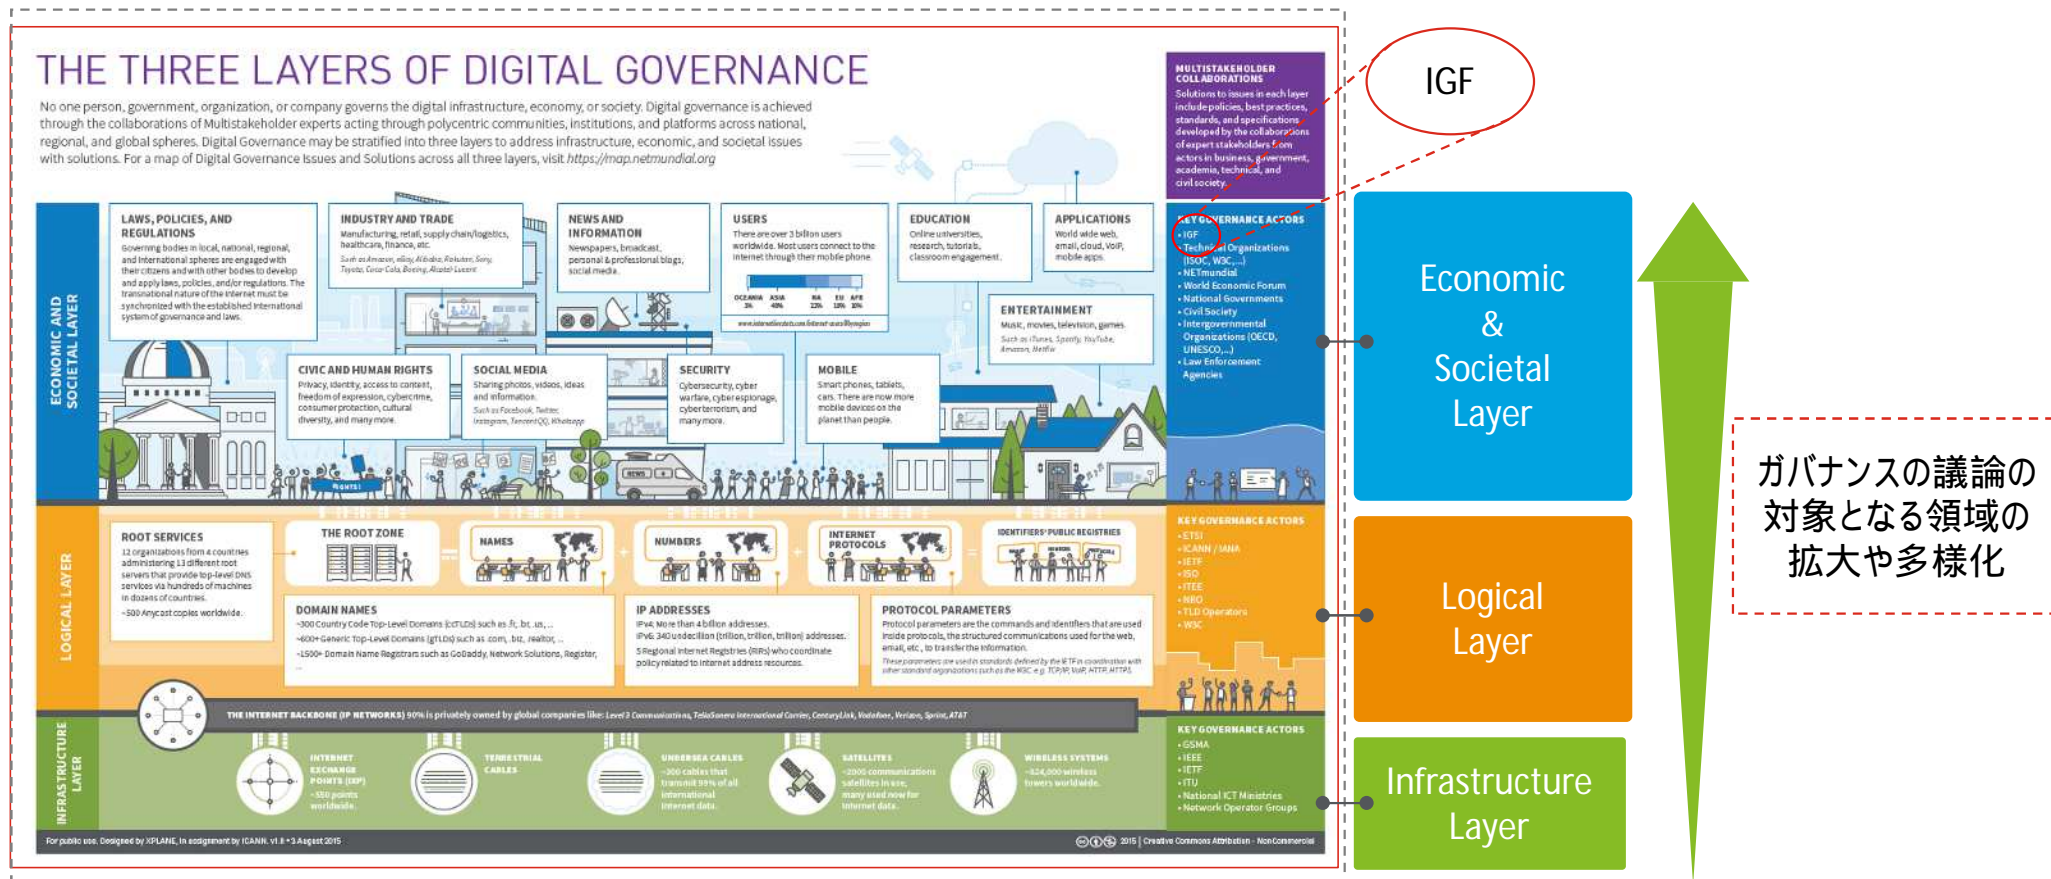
THE THREE LAYERS OF DIGITAL GOVERNANCE

No one person, government, organization, or company governs the digital infrastructure, economy, or society. Digital governance is achieved through the collaborations of Multistakeholder experts acting through polycentric communities, institutions, and platforms across national, regional, and global spheres. Digital Governance may be stratified into three layers to address infrastructure, economic, and societal issues with solutions. For a map of Digital Governance Issues and Solutions across all three layers, visit https://map.netmundial.org

MULTISTAKEHOLDER COLLABORATIONS
Solutions to issues in each layer include policies, best practices, standards, and specifications developed by the collaborations of expert stakeholders from actors in business, government, academia, technical, and civil society.

ECONOMIC AND SOCIETAL LAYER

LAWS, POLICIES, AND REGULATIONS
Governing bodies in local, national, regional, and international spheres are engaged with their citizens and with other bodies to develop and apply laws, policies, and/or regulations. The transnational nature of the Internet must be synchronized with the established international system of governance and laws.

INDUSTRY AND TRADE
Manufacturing, retail, supply chain/logistics, healthcare, finance, etc.
Such as Amazon, eBay, Alibaba, Rakuten, Sony, Toyota, Coca Cola, Boeing, Alcatel-Lucent

NEWS AND INFORMATION
Newspapers, broadcast, personal & professional blogs, social media.

USERS
There are over 3 billion users worldwide. Most users connect to the Internet through their mobile phone.
OCEANIA ASIA NA EU AFR
www.internetlivestats.com/internet-users/#byregion

EDUCATION
Online universities, research, tutorials, classroom engagement.

APPLICATIONS
World wide web, email, cloud, VoIP, mobile apps.

ENTERTAINMENT
Music, movies, television, games.
Such as iTunes, Spotify, YouTube, Amazon, Netflix

CIVIC AND HUMAN RIGHTS
Privacy, identity, access to content, freedom of expression, cybercrime, consumer protection, cultural diversity, and many more.

SOCIAL MEDIA
Sharing photos, videos, ideas and information.
Such as Facebook, Twitter, Instagram, TencentQQ, Whatsapp

SECURITY
Cybersecurity, cyber warfare, cyberespionage, cyberterrorism, and many more.

MOBILE
Smart phones, tablets, cars. There are now more mobile devices on the planet than people.

RIGHTS!
NEWS

KEY GOVERNANCE ACTORS
• IGF
• Technical Organizations (ISOC, W3C,...)
• NETmundial
• World Economic Forum
• National Governments
• Civil Society
• Intergovernmental Organizations (OECD, UNESCO,...)
• Law Enforcement Agencies

LOGICAL LAYER

ROOT SERVICES
12 organizations from 4 countries administering 13 different root servers that provide top-level DNS services via hundreds of machines in dozens of countries.
~500 Anycast copies worldwide.

THE ROOT ZONE
NAMES
NUMBERS
INTERNET PROTOCOLS
IDENTIFIERS' PUBLIC REGISTRIES

DOMAIN NAMES
~300 Country Code Top-Level Domains (ccTLDs) such as .fr, .bt, .us, ...
~600+ Generic Top-Level Domains (gTLDs) such as .com, .biz, .realtor, ...
~1500+ Domain Name Registrars such as GoDaddy, Network Solutions, Register, ...

IP ADDRESSES
IPv4: More than 4 billion addresses.
IPv6: 340 undecillion (trillion, trillion, trillion) addresses.
5 Regional Internet Registries (RIRs) who coordinate policy related to Internet address resources.

PROTOCOL PARAMETERS
Protocol parameters are the commands and identifiers that are used inside protocols, the structured communications used for the web, email, etc., to transfer the information.
These parameters are used in standards defined by the IETF in coordination with other standard organizations such as the W3C, e.g. TCP/IP, VoIP, HTTP, HTTPS.

KEY GOVERNANCE ACTORS
• ETSI
• ICANN / IANA
• IETF
• ISO
• ITEE
• NRO
• TLD Operators
• W3C

THE INTERNET BACKBONE (IP NETWORKS) 90% is privately owned by global companies like: Level 3 Communications, TeliaSonera International Carrier, CenturyLink, Vodafone, Verizon, Sprint, AT&T

INFRASTRUCTURE LAYER

INTERNET EXCHANGE POINTS (IXP)
~550 points worldwide.

TERRESTRIAL CABLES

UNDERSEA CABLES
~300 cables that transmit 99% of all international Internet data.

SATELLITES
~2000 communications satellites in use, many used now for Internet data.

WIRELESS SYSTEMS
~424,000 wireless towers worldwide.

KEY GOVERNANCE ACTORS
• GSMA
• IEEE
• IETF
• ITU
• National ICT Ministries
• Network Operator Groups

For public use. Designed by XPLANE, in assignment by ICANN. v1.8 • 3 August 2015
2015 | Creative Commons Attribution - NonCommercial

IGF

Economic & Societal Layer

Logical Layer

Infrastructure Layer

ガバナンスの議論の対象となる領域の拡大や多様化